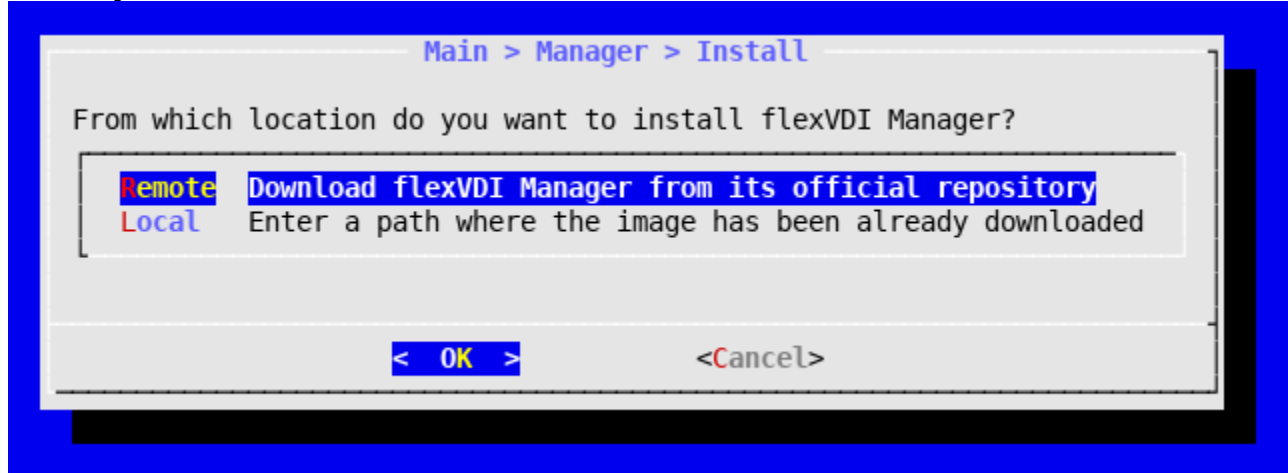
Main > Manager > Install

From which location do you want to install flexVDI Manager?

Remote Download flexVDI Manager from its official repository
Local Enter a path where the image has been already downloaded

< OK > <Cancel>